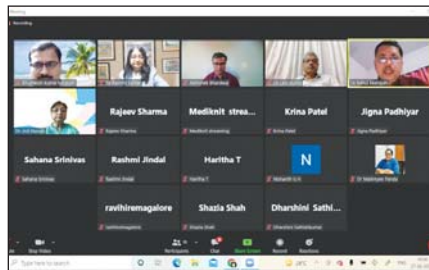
Meeting

Recording

Rajeev Sharma

Mediknit strea...

Krina Patel

Jigna Padhiyar

Rajeev Sharma

Mediknit streaming

Krina Patel

Jigna Padhiyar

Sahana Srinivas

Rashmi Jindal

Haritha T

N

Sahana Srinivas

Rashmi Jindal

Haritha T

ravihiremagalore

Shazia Shah

Dharshini Sathi...

ravihiremagalore

Shazia Shah

Dharshini Sathishkumar

Stop Video

Participants

Chat

Share Screen

Record

Reactions

Type here to search